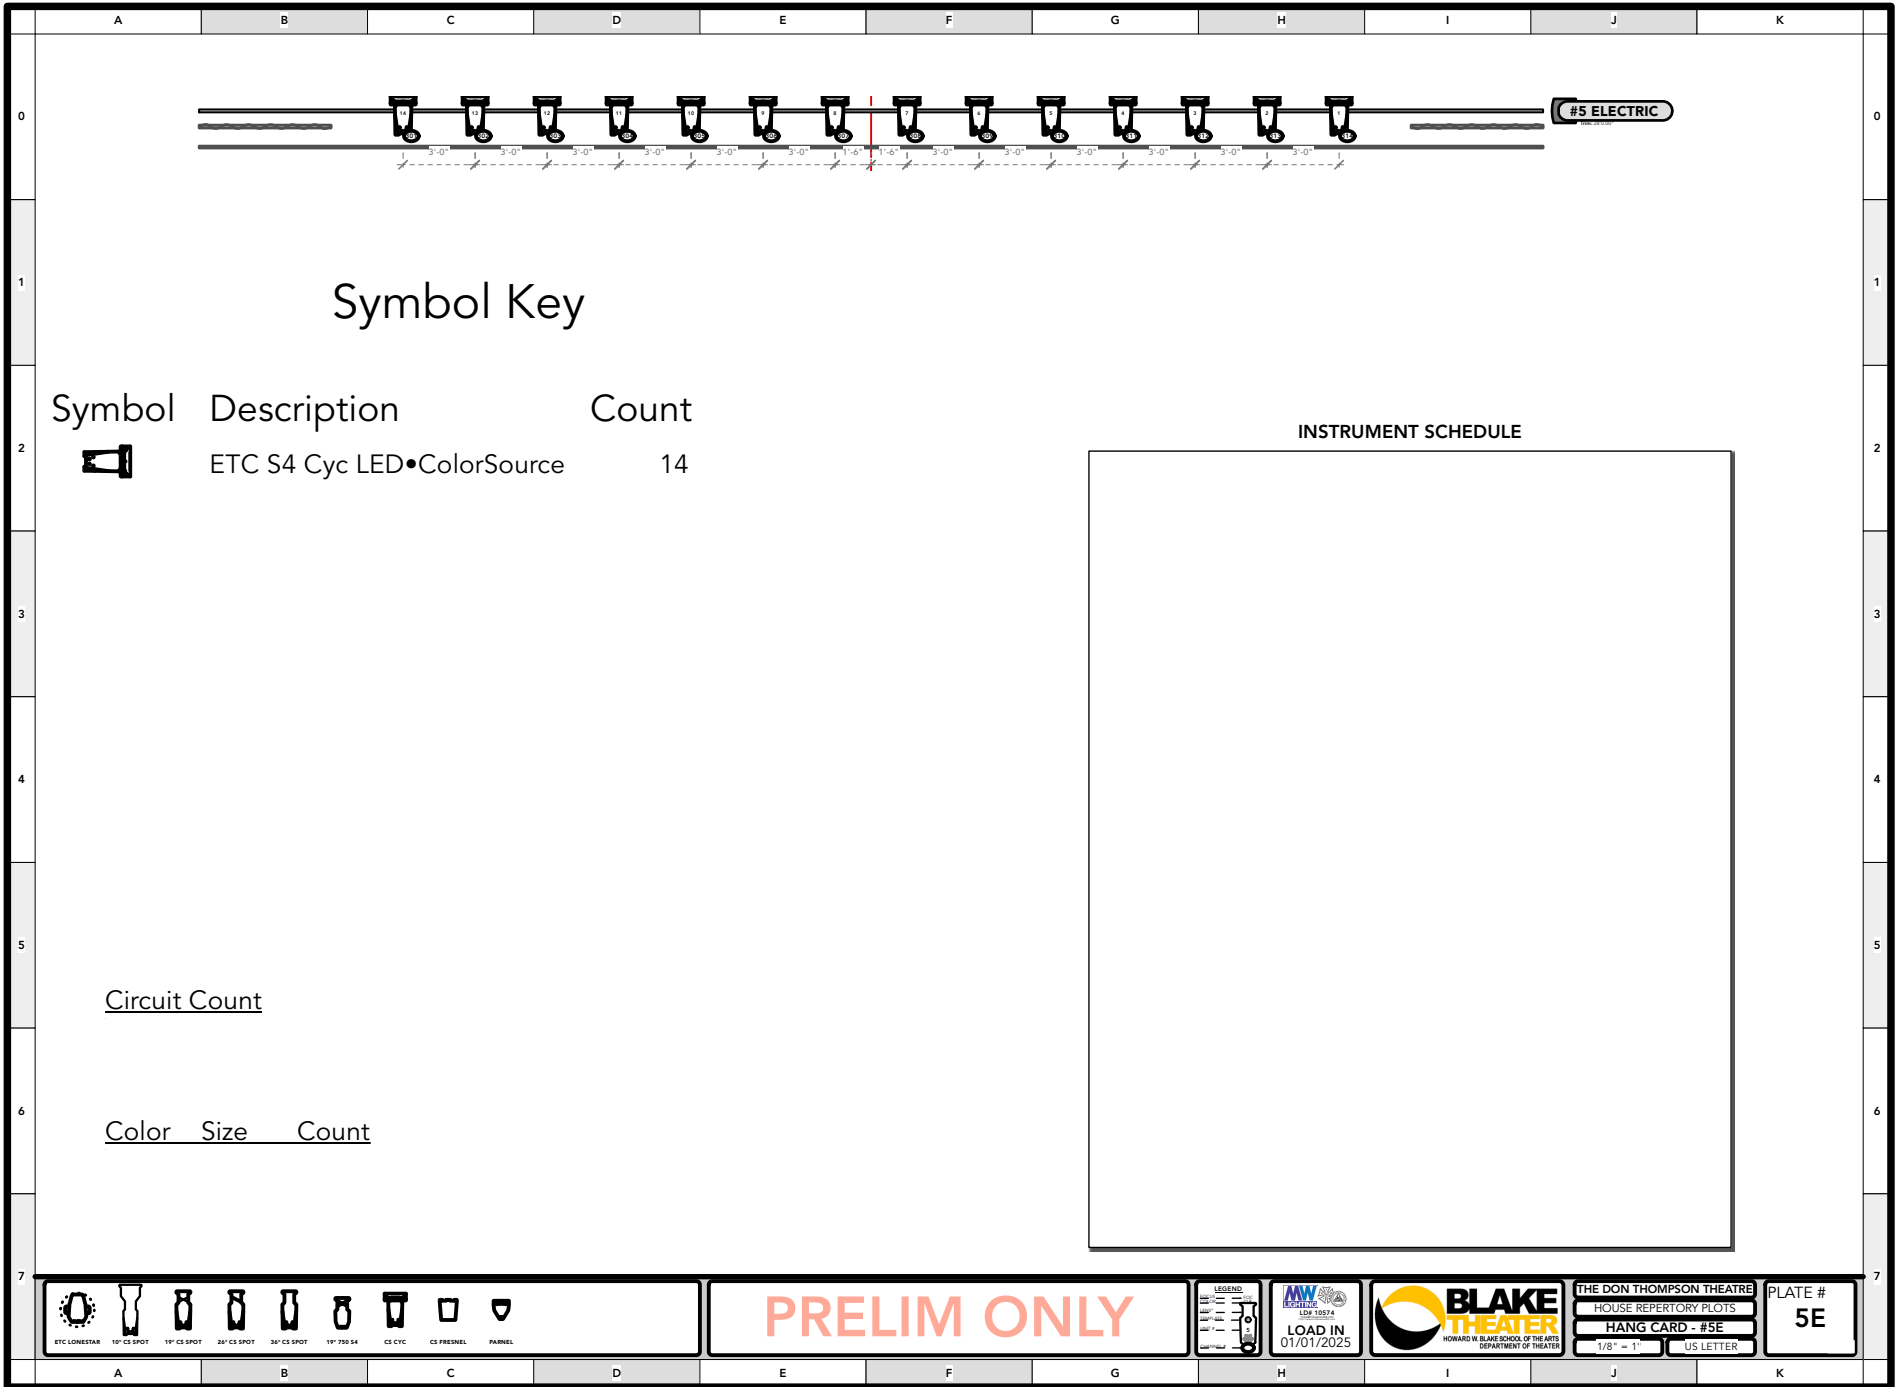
A B C D E F G H I J K

0 1 2 3 4 5 6 7

#5 ELECTRIC

14 13 12 11 10 9 8 7 6 5 4 3 2 1

3'-0" 3'-0" 3'-0" 3'-0" 3'-0" 3'-0" 1'-6" 1'-6" 3'-0" 3'-0" 3'-0" 3'-0" 3'-0" 3'-0"

Symbol Key

| Symbol | Description | Count |
|---|---|---|
| | ETC S4 Cyc LED•ColorSource | 14 |

Circuit Count

Color Size Count

INSTRUMENT SCHEDULE

ETC LONESTAR 10° CS SPOT 19° CS SPOT 26° CS SPOT 36° CS SPOT 19° 750 S4 CS CYC CS FRESNEL PARNEL

PRELIM ONLY

LEGEND

MW LIGHTING LD# 10574

LOAD IN 01/01/2025

BLAKE THEATER HOWARD W. BLAKE SCHOOL OF THE ARTS DEPARTMENT OF THEATER

THE DON THOMPSON THEATRE
HOUSE REPERTORY PLOTS
HANG CARD - #5E
1/8" = 1' US LETTER

PLATE # 5E

A B C D E F G H I J K